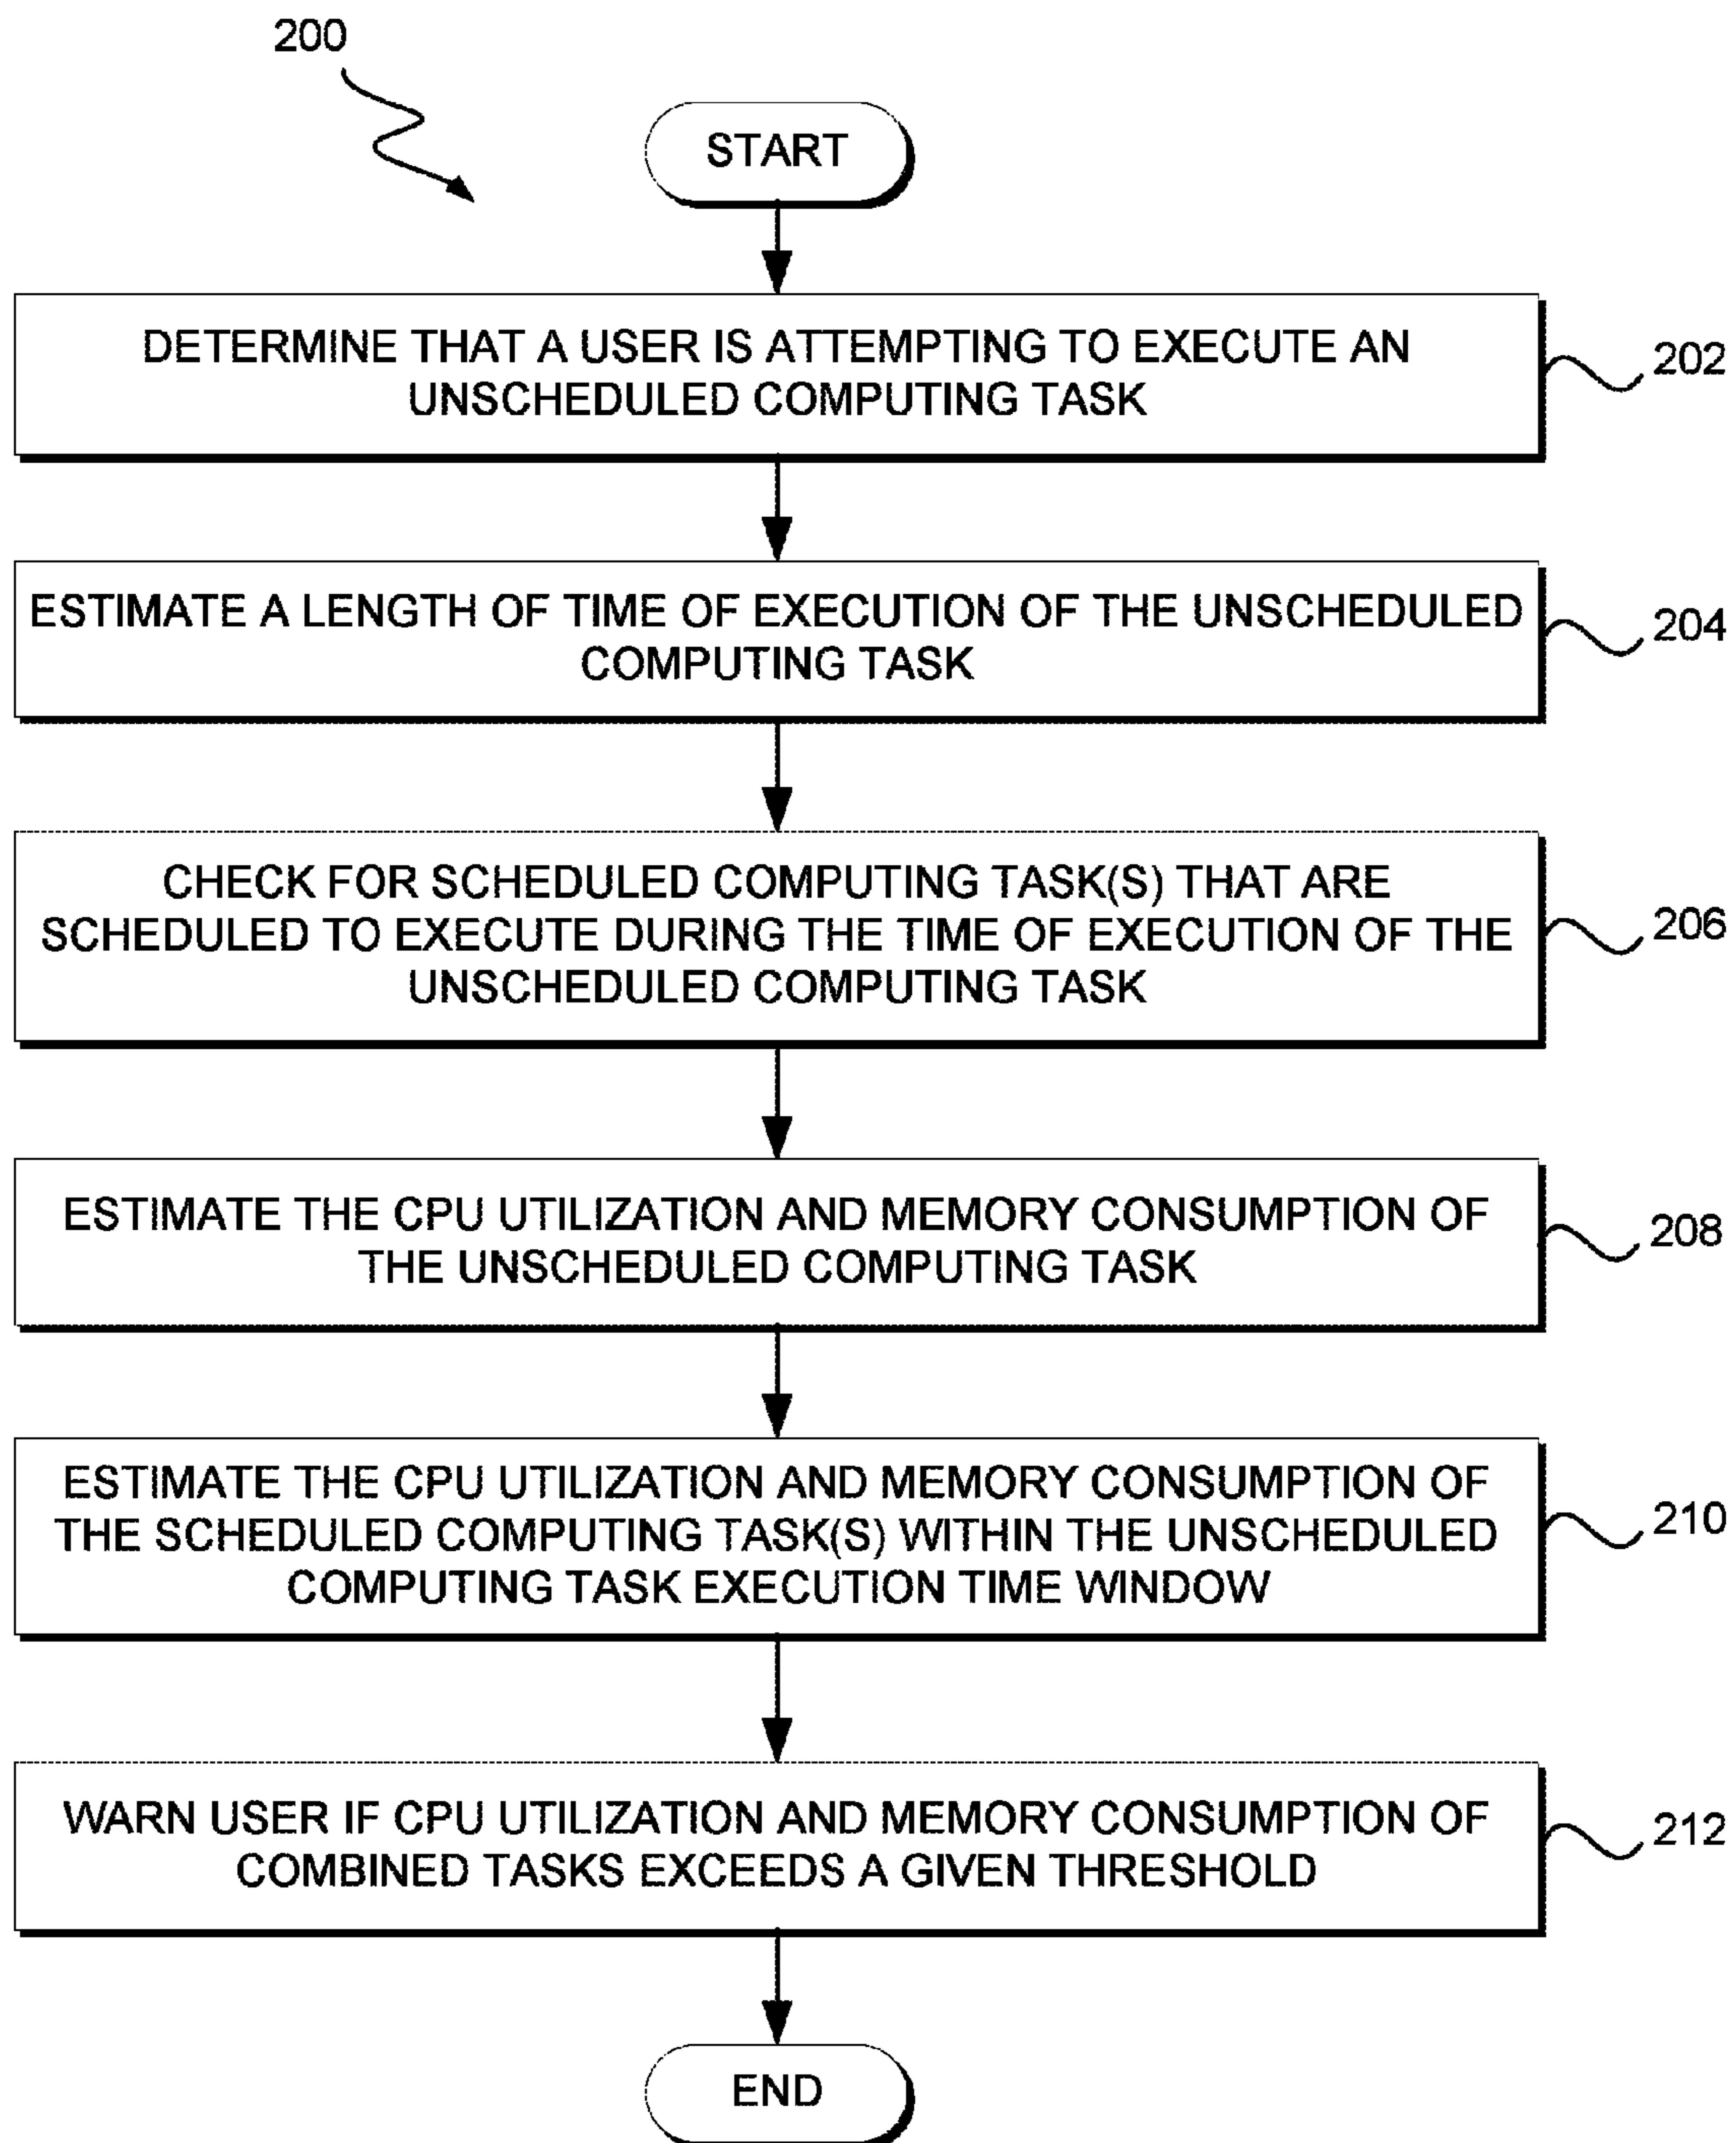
200

START

DETERMINE THAT A USER IS ATTEMPTING TO EXECUTE AN UNSCHEDULED COMPUTING TASK

202

ESTIMATE A LENGTH OF TIME OF EXECUTION OF THE UNSCHEDULED COMPUTING TASK

204

CHECK FOR SCHEDULED COMPUTING TASK(S) THAT ARE SCHEDULED TO EXECUTE DURING THE TIME OF EXECUTION OF THE UNSCHEDULED COMPUTING TASK

206

ESTIMATE THE CPU UTILIZATION AND MEMORY CONSUMPTION OF THE UNSCHEDULED COMPUTING TASK

208

ESTIMATE THE CPU UTILIZATION AND MEMORY CONSUMPTION OF THE SCHEDULED COMPUTING TASK(S) WITHIN THE UNSCHEDULED COMPUTING TASK EXECUTION TIME WINDOW

210

WARN USER IF CPU UTILIZATION AND MEMORY CONSUMPTION OF COMBINED TASKS EXCEEDS A GIVEN THRESHOLD

212

END